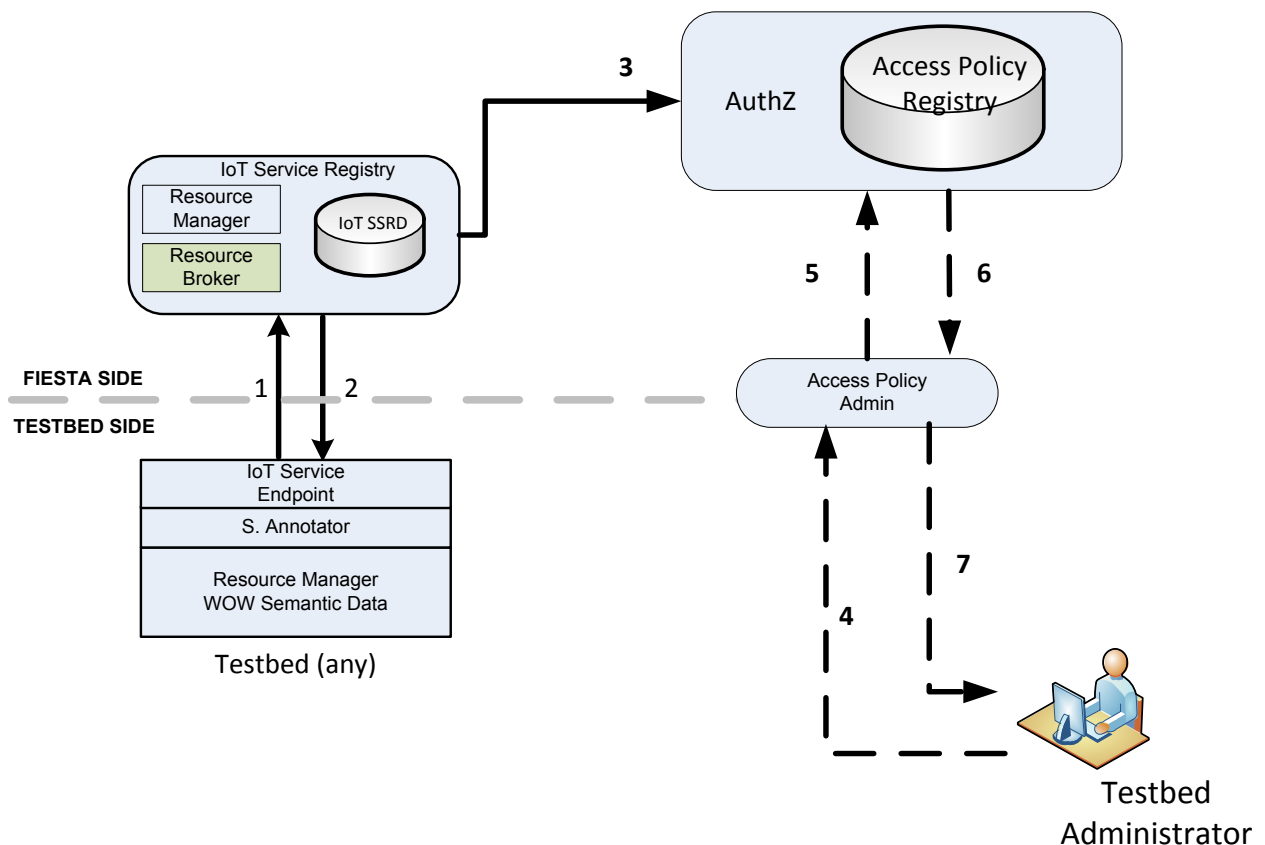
3

AuthZ

Access Policy Registry

IoT Service Registry

Resource Manager

Resource Broker

IoT SSRD

5

6

FIESTA SIDE

1

2

TESTBED SIDE

Access Policy Admin

IoT Service Endpoint

S. Annotator

Resource Manager
WOW Semantic Data

Testbed (any)

7

4

Testbed Administrator